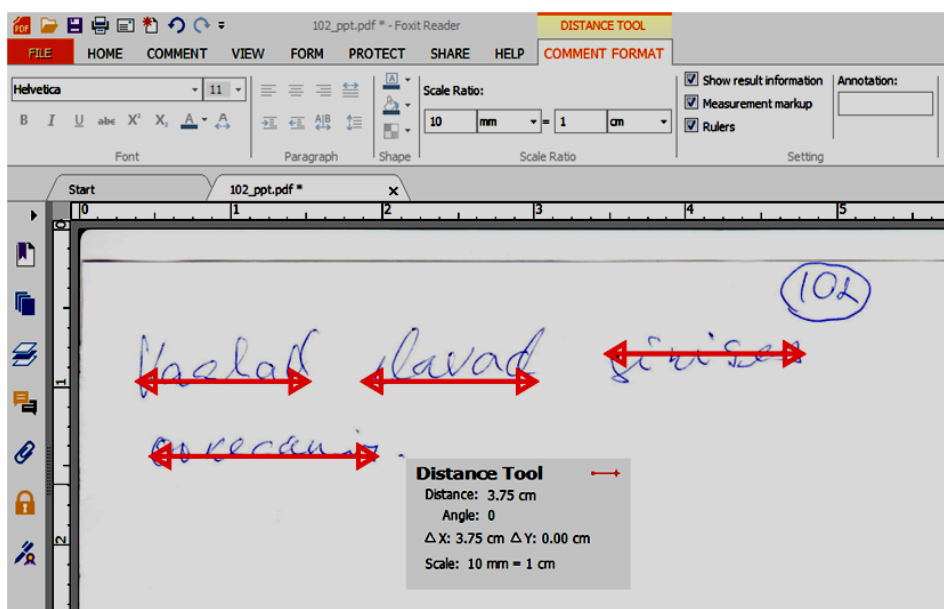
102_ppt.pdf * - Foxit Reader

DISTANCE TOOL

FILE HOME COMMENT VIEW FORM PROTECT SHARE HELP COMMENT FORMAT

Helvetica 11

B I U abc $X^2$ $X_2$ A A

Font

Paragraph

Shape

Scale Ratio:

10 mm = 1 cm

Scale Ratio

Show result information

Measurement markup

Rulers

Setting

Annotation:

Start

102_ppt.pdf *

0 1 2 3 4 5

0

1

2

102

Vaalad vlavad gvise

ovrecani

Distance Tool

Distance: 3.75 cm

Angle: 0

$\Delta$X: 3.75 cm $\Delta$Y: 0.00 cm

Scale: 10 mm = 1 cm